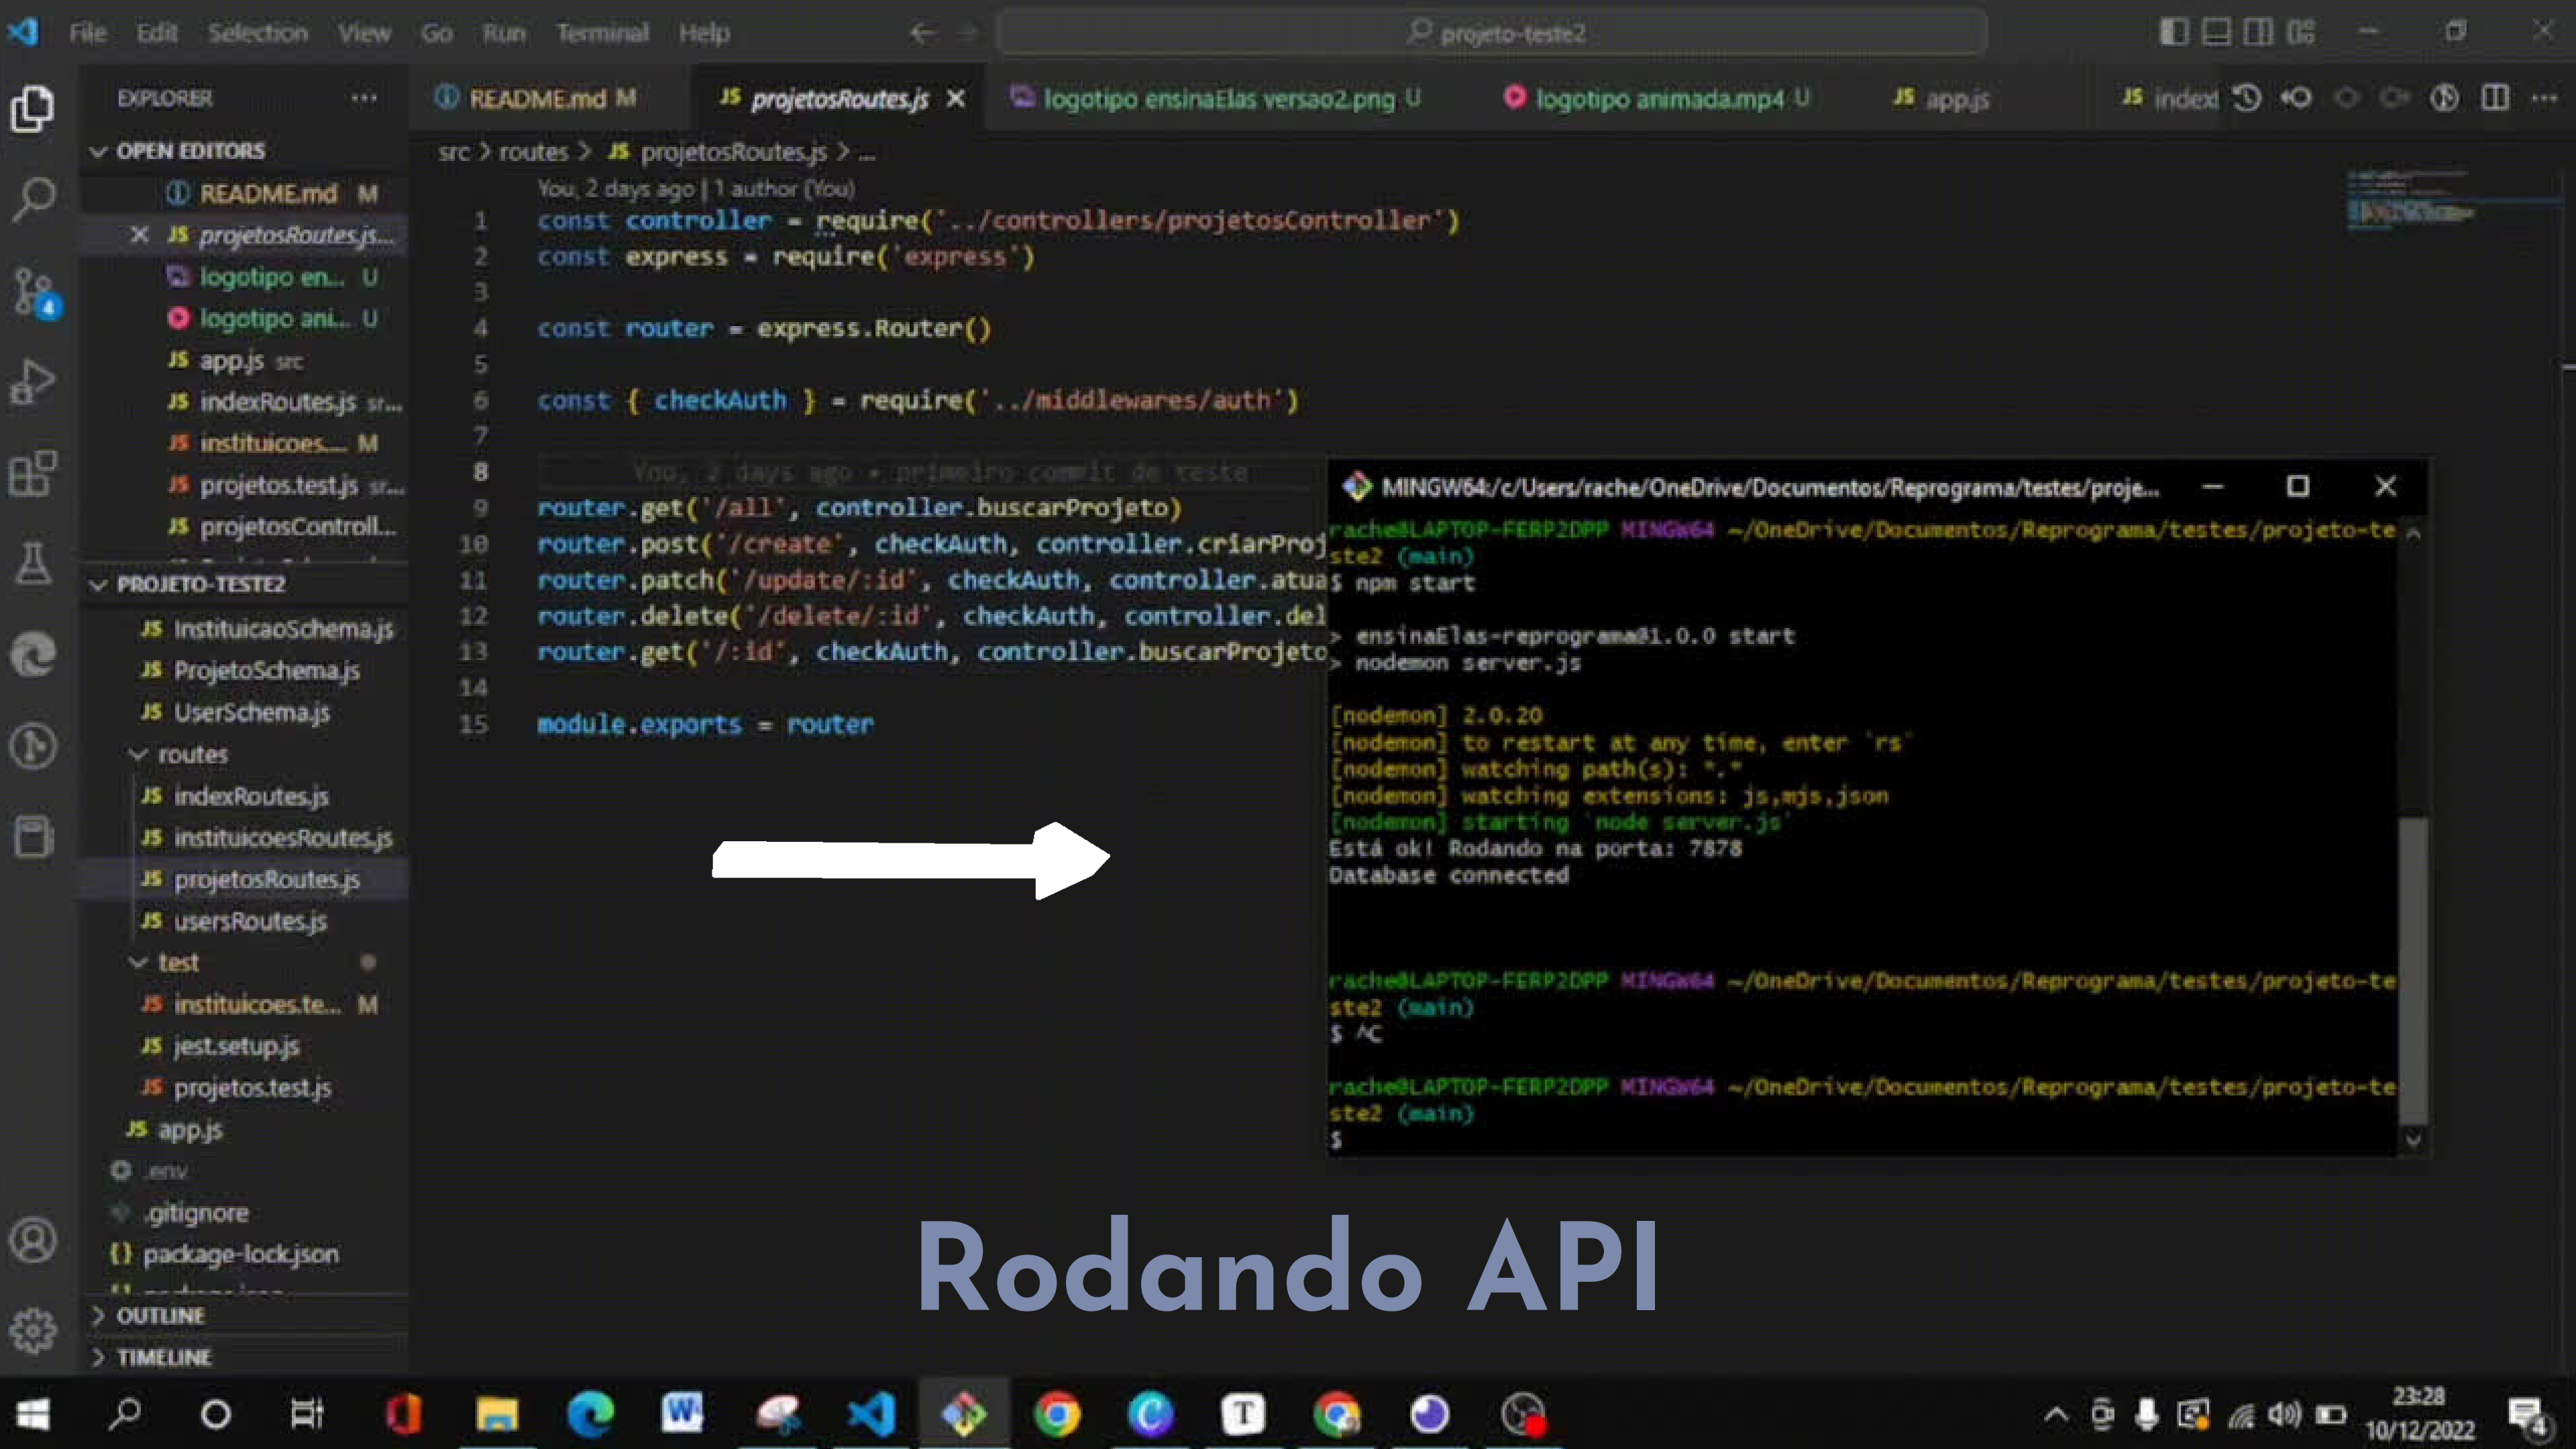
File Edit Selection View Go Run Terminal Help

projeto-teste2

EXPLORER ...

OPEN EDITORS
README.md M
× projetosRoutes.js...
logotipo en... U
logotipo ani... U
app.js src
indexRoutes.js sr...
instituicoes.... M
projetos.test.js sr...
projetosControll...

PROJETO-TESTE2
InstituicaoSchema.js
ProjetoSchema.js
UserSchema.js
routes
indexRoutes.js
instituicoesRoutes.js
projetosRoutes.js
usersRoutes.js
test
instituicoes.te... M
jest.setup.js
projetos.test.js
app.js
.env
.gitignore
package-lock.json

OUTLINE
TIMELINE

README.md M | projetosRoutes.js × | logotipo ensinaElas versao2.png U | logotipo animada.mp4 U | app.js | index

src > routes > projetosRoutes.js > ...

You, 2 days ago | 1 author (You)

1 const controller = require('../controllers/projetosController')
2 const express = require('express')
3
4 const router = express.Router()
5
6 const { checkAuth } = require('../middlewares/auth')
7
8 You, 2 days ago • primeiro commit de teste
9 router.get('/all', controller.buscarProjeto)
10 router.post('/create', checkAuth, controller.criarProj
11 router.patch('/update/:id', checkAuth, controller.atua
12 router.delete('/delete/:id', checkAuth, controller.del
13 router.get('/:id', checkAuth, controller.buscarProjeto
14
15 module.exports = router

MINGW64:/c/Users/rache/OneDrive/Documentos/Reprograma/testes/proje...

rache@LAPTOP-FERP2DPP MINGW64 ~/OneDrive/Documentos/Reprograma/testes/projeto-teste2 (main)
$ npm start

> ensinaElas-reprograma@1.0.0 start
> nodemon server.js

[nodemon] 2.0.20
[nodemon] to restart at any time, enter `rs`
[nodemon] watching path(s): *.*
[nodemon] watching extensions: js,mjs,json
[nodemon] starting `node server.js`
Está ok! Rodando na porta: 7878
Database connected

rache@LAPTOP-FERP2DPP MINGW64 ~/OneDrive/Documentos/Reprograma/testes/projeto-teste2 (main)
$ ^C

rache@LAPTOP-FERP2DPP MINGW64 ~/OneDrive/Documentos/Reprograma/testes/projeto-teste2 (main)
$

Rodando API

23:28
10/12/2022